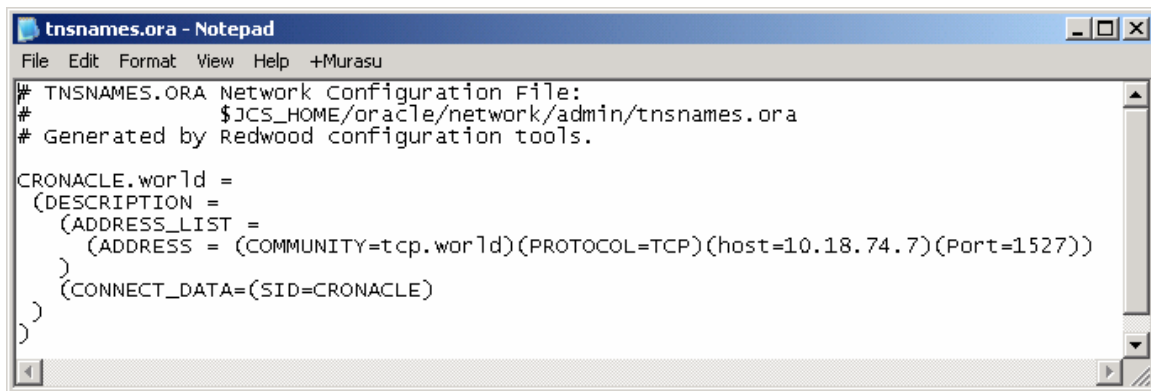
tnsnames.ora - Notepad

File Edit Format View Help +Murasu

# TNSNAMES.ORA Network Configuration File:
#             $JCS_HOME/oracle/network/admin/tnsnames.ora
# Generated by Redwood configuration tools.

CRONACLE.world =
 (DESCRIPTION =
   (ADDRESS_LIST =
     (ADDRESS = (COMMUNITY=tcp.world)(PROTOCOL=TCP)(host=10.18.74.7)(Port=1527))
   )
   (CONNECT_DATA=(SID=CRONACLE)
 )
)